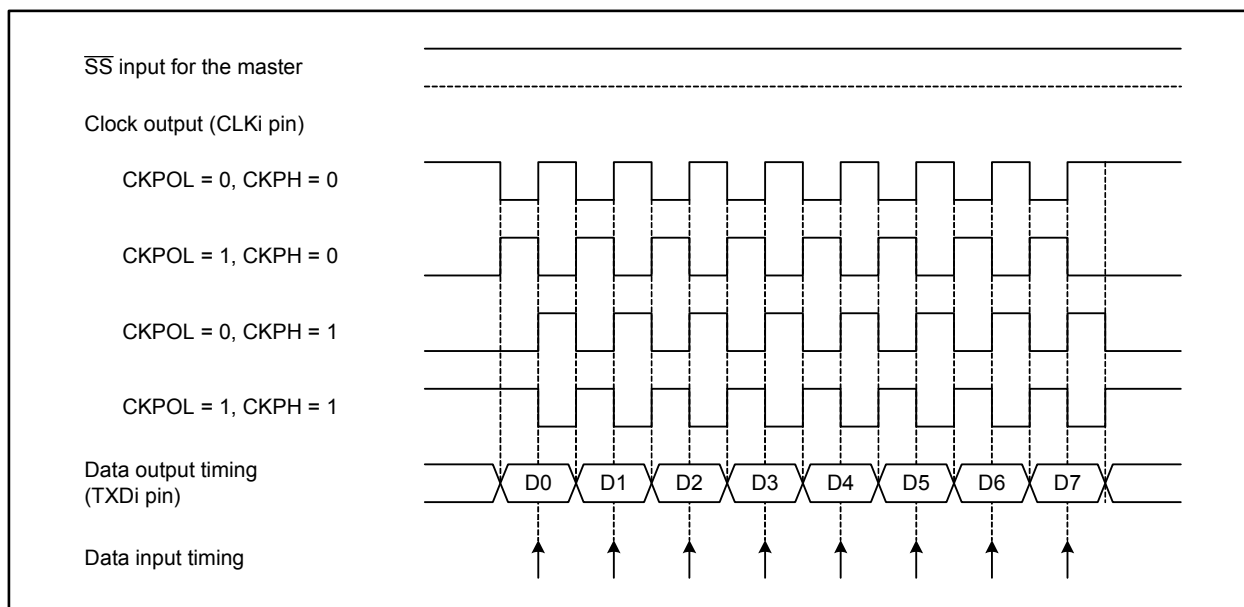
$\overline{SS}$ input for the master

Clock output (CLKi pin)

CKPOL = 0, CKPH = 0

CKPOL = 1, CKPH = 0

CKPOL = 0, CKPH = 1

CKPOL = 1, CKPH = 1

Data output timing (TXDi pin)

D0 D1 D2 D3 D4 D5 D6 D7

Data input timing